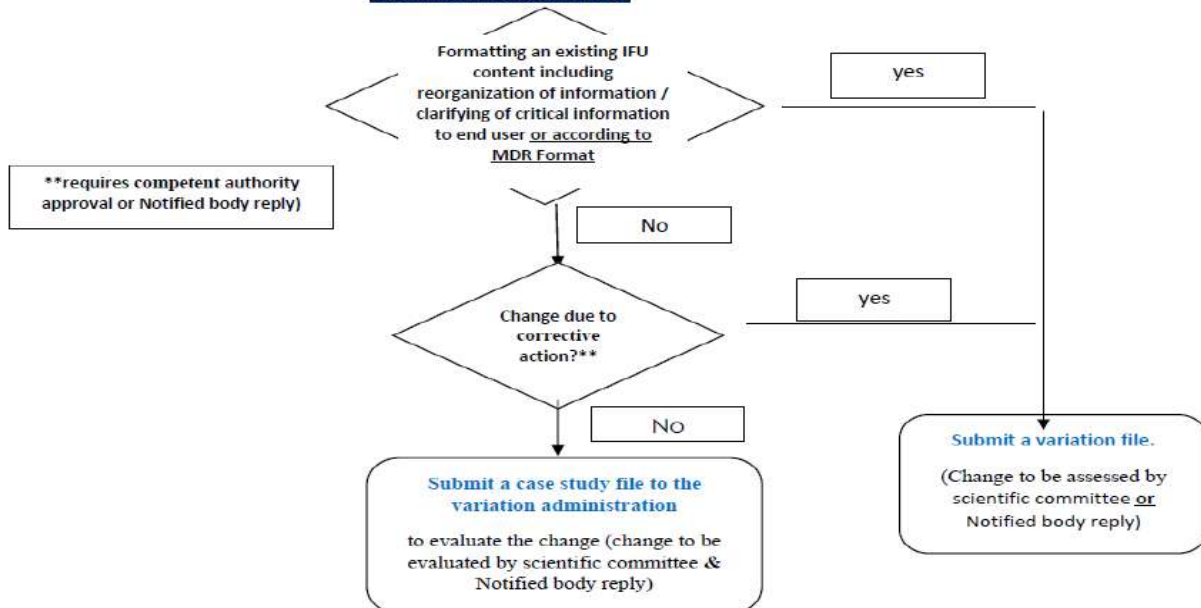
Formatting an existing IFU content including reorganization of information / clarifying of critical information to end user or according to MDR Format

yes

**requires competent authority approval or Notified body reply)

No

Change due to corrective action?**

yes

No

Submit a variation file.

(Change to be assessed by scientific committee or Notified body reply)

Submit a case study file to the variation administration

to evaluate the change (change to be evaluated by scientific committee & Notified body reply)